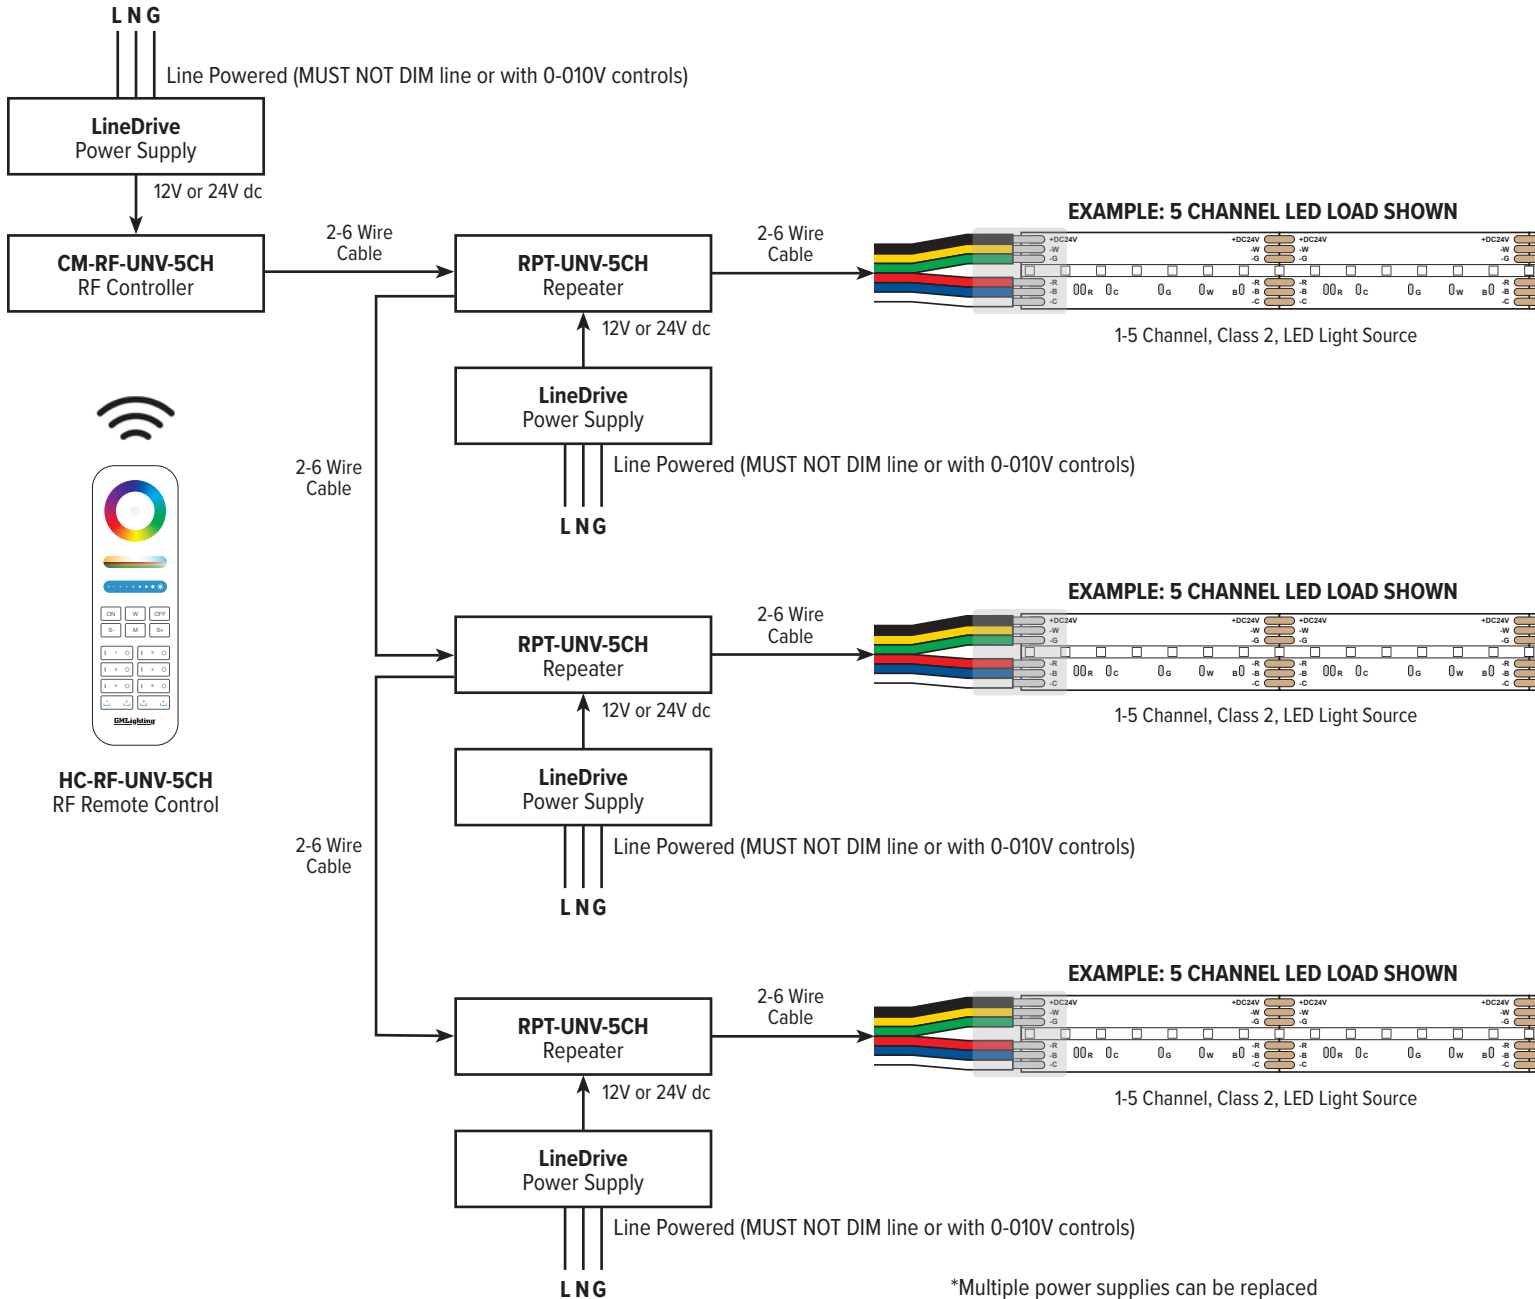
L N G

Line Powered (MUST NOT DIM line or with 0-010V controls)

**LineDrive**
Power Supply

12V or 24V dc

**CM-RF-UNV-5CH**
RF Controller

2-6 Wire
Cable

**RPT-UNV-5CH**
Repeater

2-6 Wire
Cable

**EXAMPLE: 5 CHANNEL LED LOAD SHOWN**

+DC24V -W -G -R -B -C

1-5 Channel, Class 2, LED Light Source

12V or 24V dc

**LineDrive**
Power Supply

Line Powered (MUST NOT DIM line or with 0-010V controls)

L N G

2-6 Wire
Cable

ON W OFF
S- M S+

GMLighting

**HC-RF-UNV-5CH**
RF Remote Control

**RPT-UNV-5CH**
Repeater

2-6 Wire
Cable

**EXAMPLE: 5 CHANNEL LED LOAD SHOWN**

+DC24V -W -G -R -B -C

1-5 Channel, Class 2, LED Light Source

12V or 24V dc

**LineDrive**
Power Supply

Line Powered (MUST NOT DIM line or with 0-010V controls)

L N G

2-6 Wire
Cable

**RPT-UNV-5CH**
Repeater

2-6 Wire
Cable

**EXAMPLE: 5 CHANNEL LED LOAD SHOWN**

+DC24V -W -G -R -B -C

1-5 Channel, Class 2, LED Light Source

12V or 24V dc

**LineDrive**
Power Supply

Line Powered (MUST NOT DIM line or with 0-010V controls)

L N G

*Multiple power supplies can be replaced